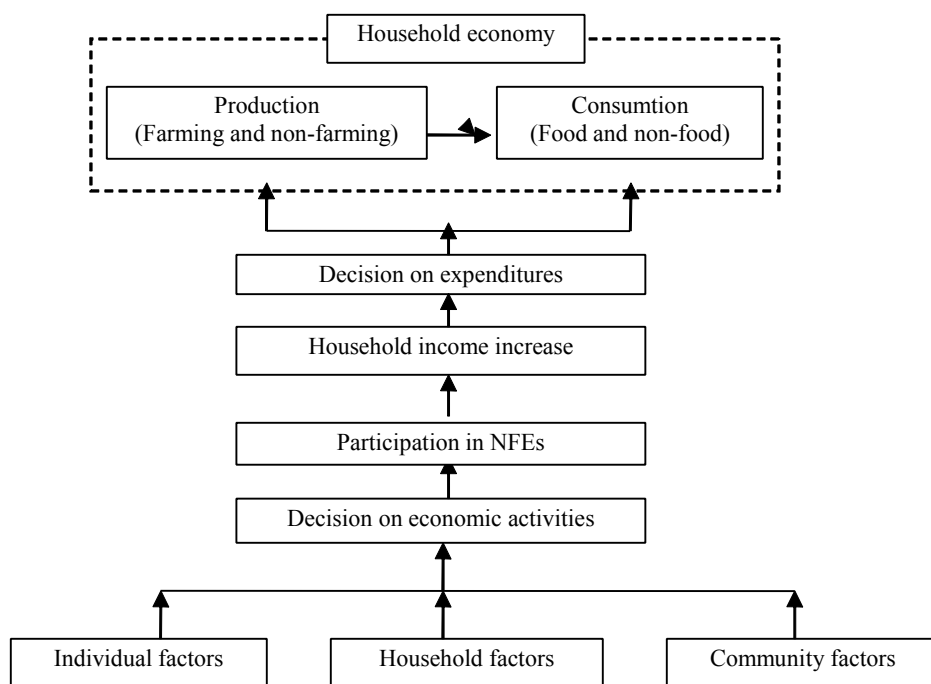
Household economy

Production (Farming and non-farming)

Consumtion (Food and non-food)

Decision on expenditures

Household income increase

Participation in NFEs

Decision on economic activities

Individual factors

Household factors

Community factors